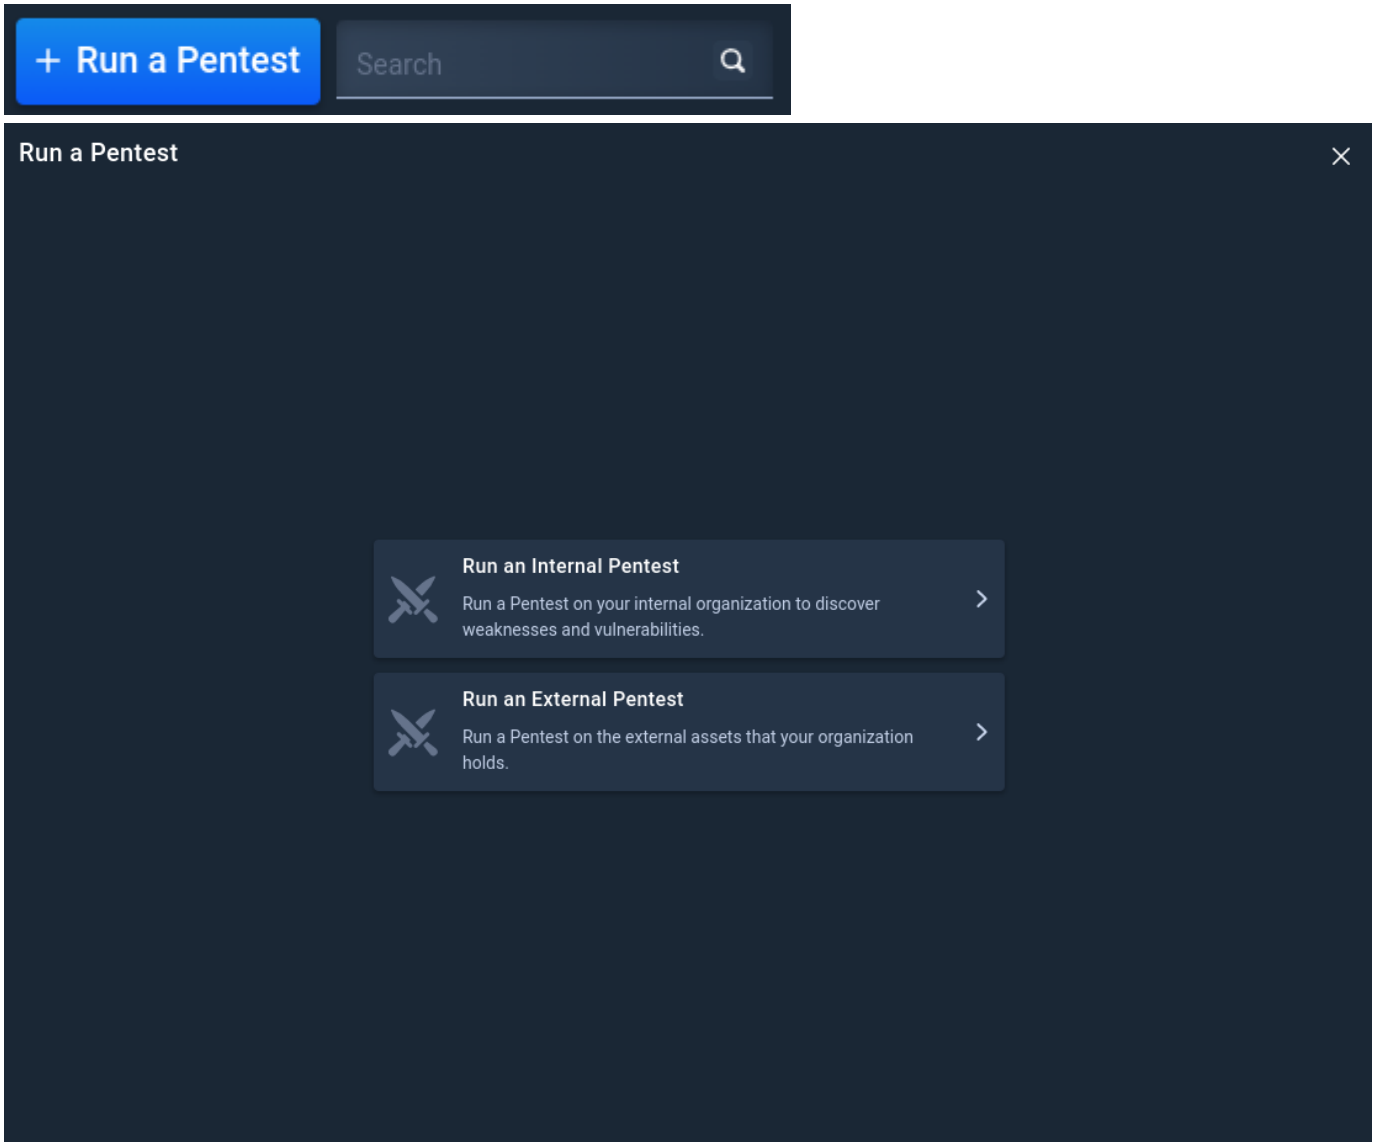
+ Run a Pentest

Search

Run a Pentest

Run an Internal Pentest

Run a Pentest on your internal organization to discover weaknesses and vulnerabilities.

Run an External Pentest

Run a Pentest on the external assets that your organization holds.